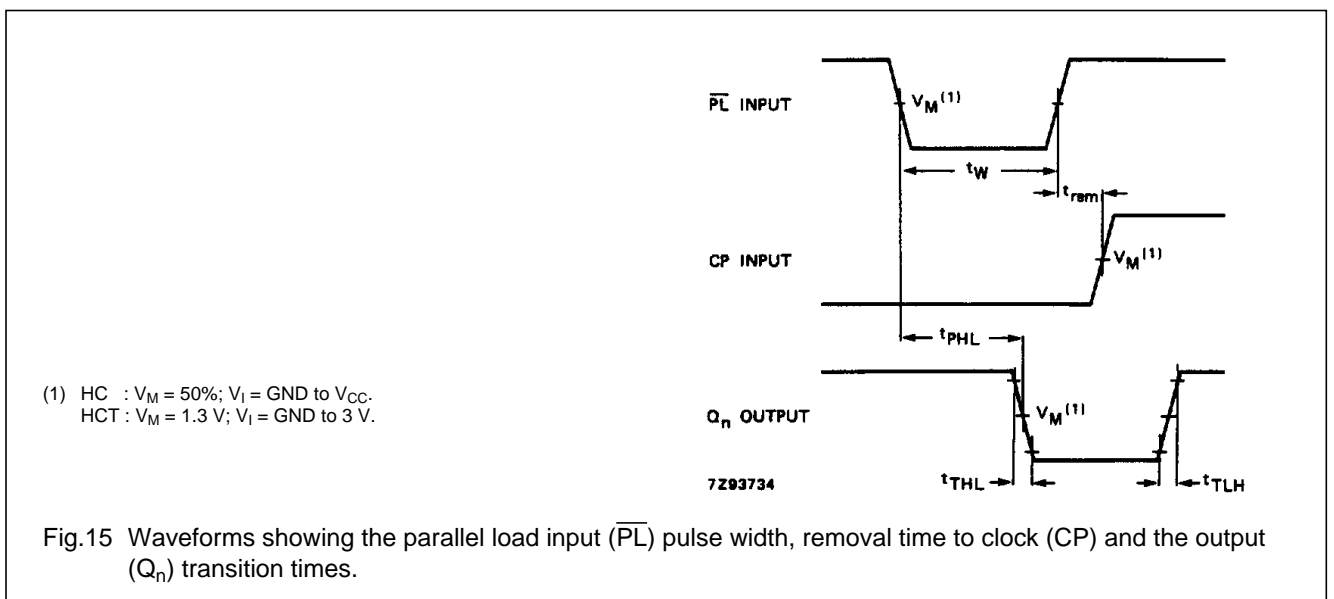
$\overline{PL}$ INPUT

$V_M{}^{(1)}$

$t_W$

$t_{rem}$

CP INPUT

$V_M{}^{(1)}$

$t_{PHL}$

(1) HC : $V_M$ = 50%; $V_I$ = GND to $V_{CC}$.
HCT : $V_M$ = 1.3 V; $V_I$ = GND to 3 V.

$Q_n$ OUTPUT

$V_M{}^{(1)}$

7Z93734

$t_{THL}$

$t_{TLH}$

Fig.15 Waveforms showing the parallel load input ($\overline{PL}$) pulse width, removal time to clock (CP) and the output ($Q_n$) transition times.